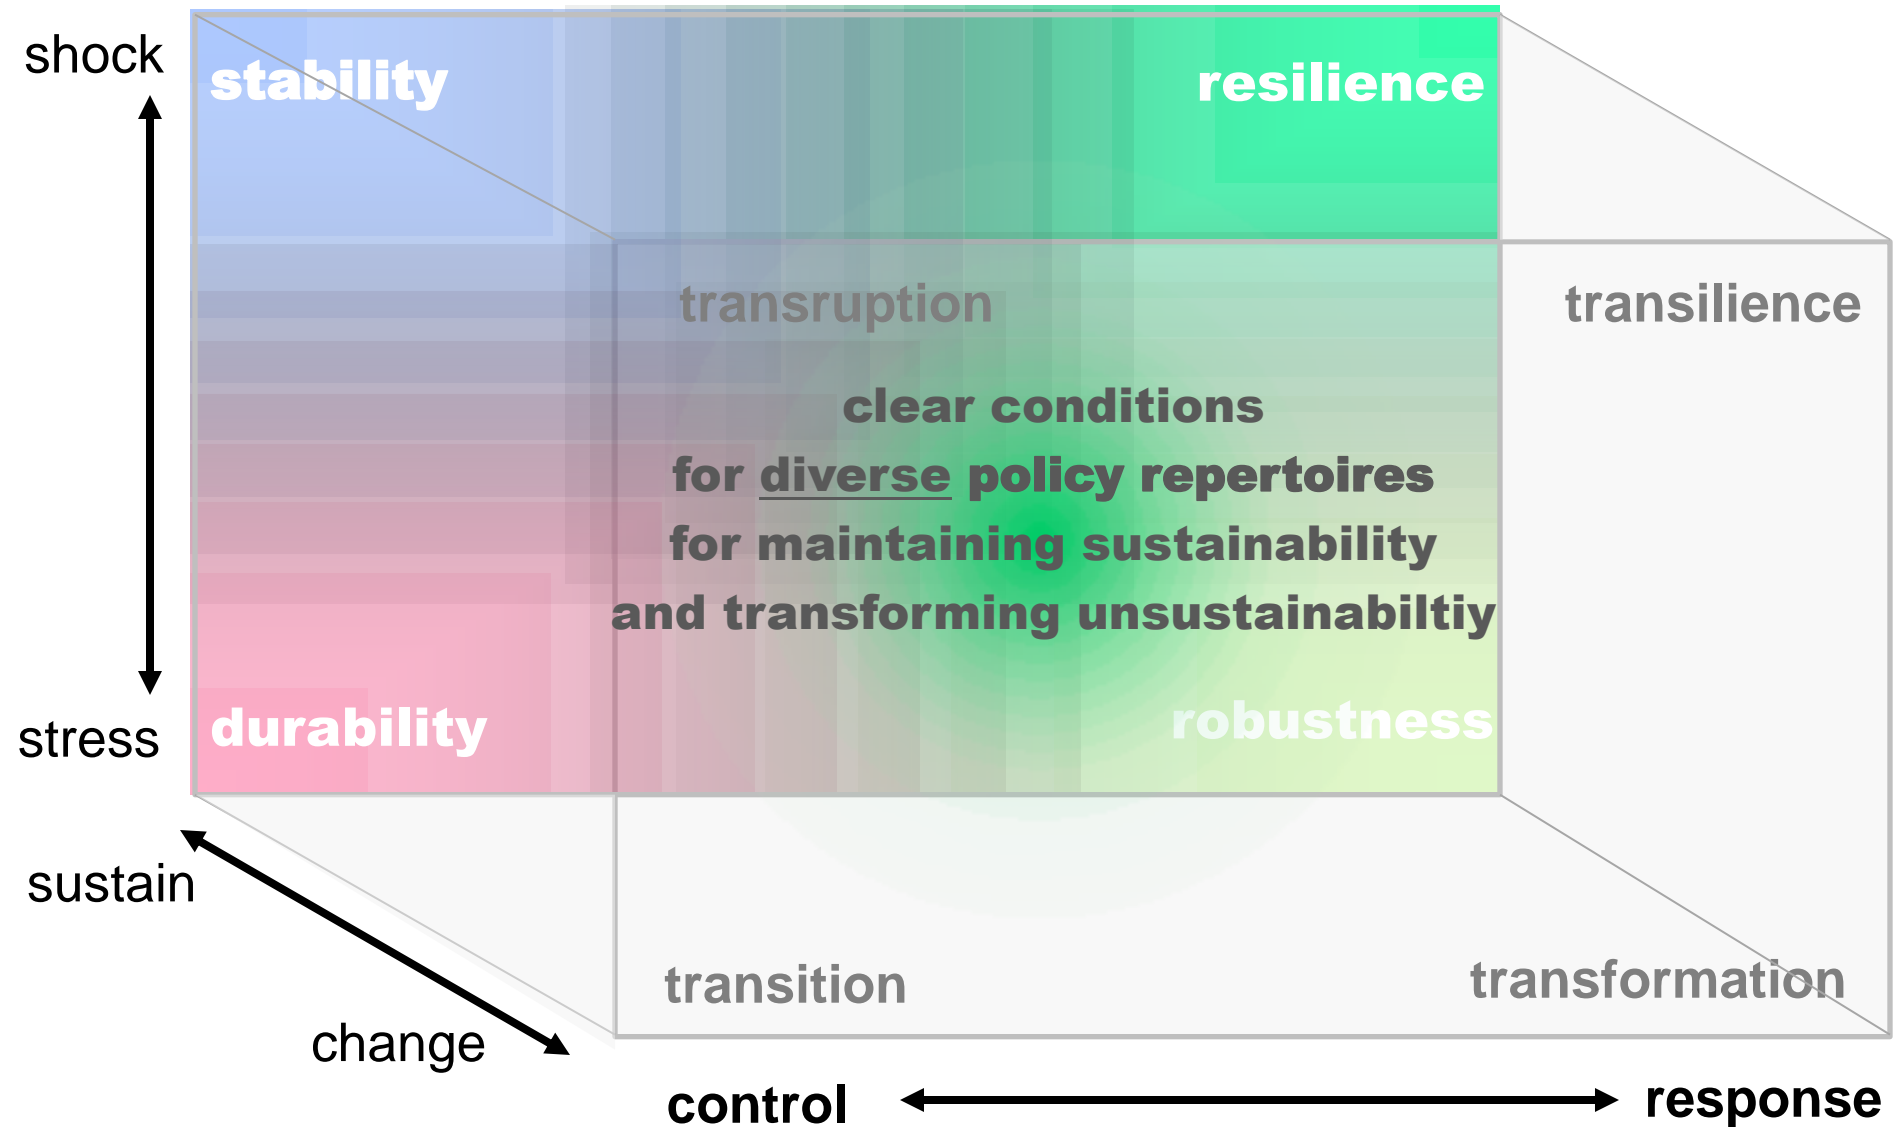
shock

stability

resilience

transruption

transilience

clear conditions
for diverse policy repertoires
for maintaining sustainability
and transforming unsustainabiltiy

stress

durability

robustness

sustain

change

transition

transformation

control

response